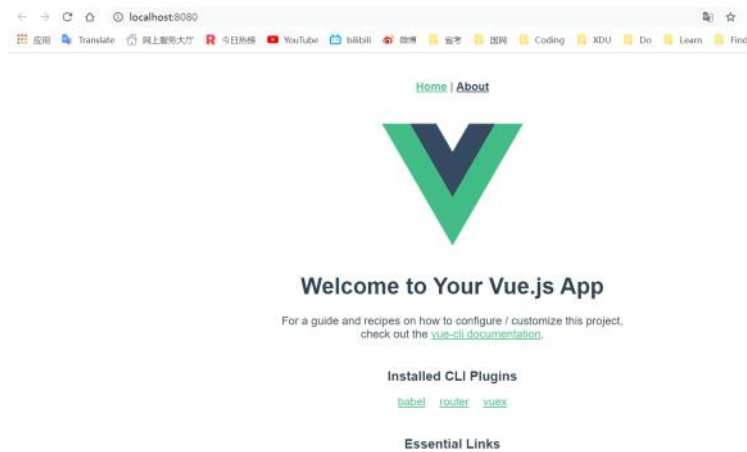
localhost:8080

应用 Translate 网上服务大厅 今日热榜 YouTube bilibili 微博 省考 国网 Coding XDU Do Learn Find

Home | About

Welcome to Your Vue.js App

For a guide and recipes on how to configure / customize this project, check out the vue-cli documentation.

Installed CLI Plugins

babel router vuex

Essential Links